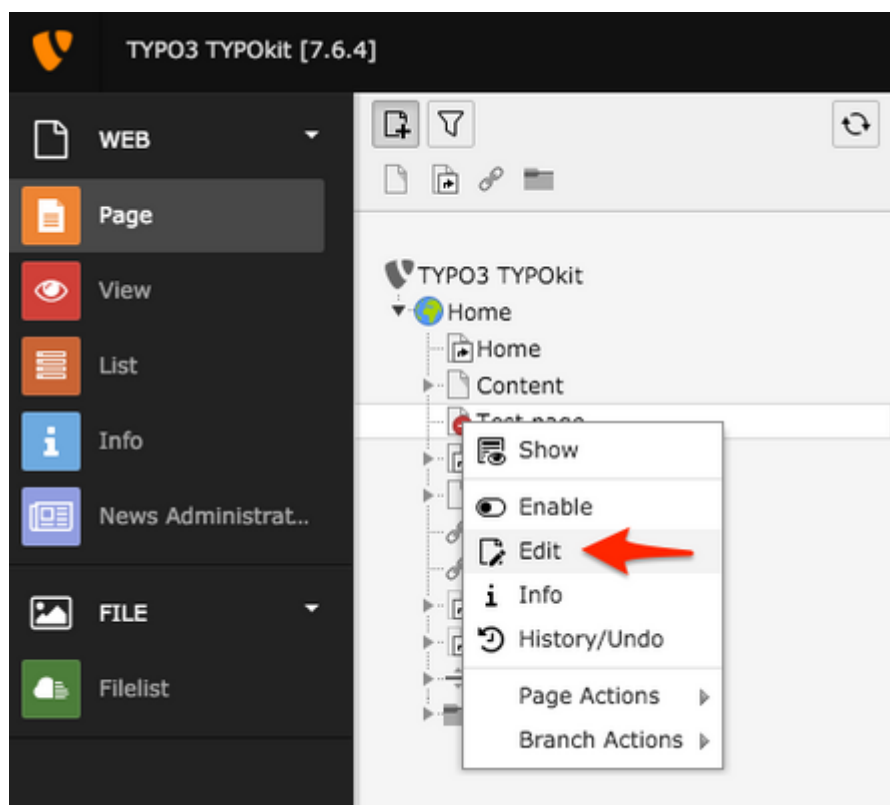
TYPO3 TYPOkit [7.6.4]

WEB

Page

View

List

Info

News Administrat...

FILE

Filelist

TYPO3 TYPOkit

Home

Home

Content

Test page

Show

Enable

Edit

Info

History/Undo

Page Actions

Branch Actions